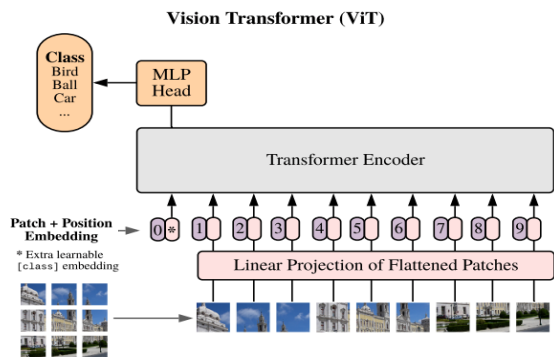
Vision Transformer (ViT)

Class
Bird
Ball
Car
...

MLP
Head

Transformer Encoder

Patch + Position Embedding

* Extra learnable [class] embedding

0 * 1 2 3 4 5 6 7 8 9

Linear Projection of Flattened Patches